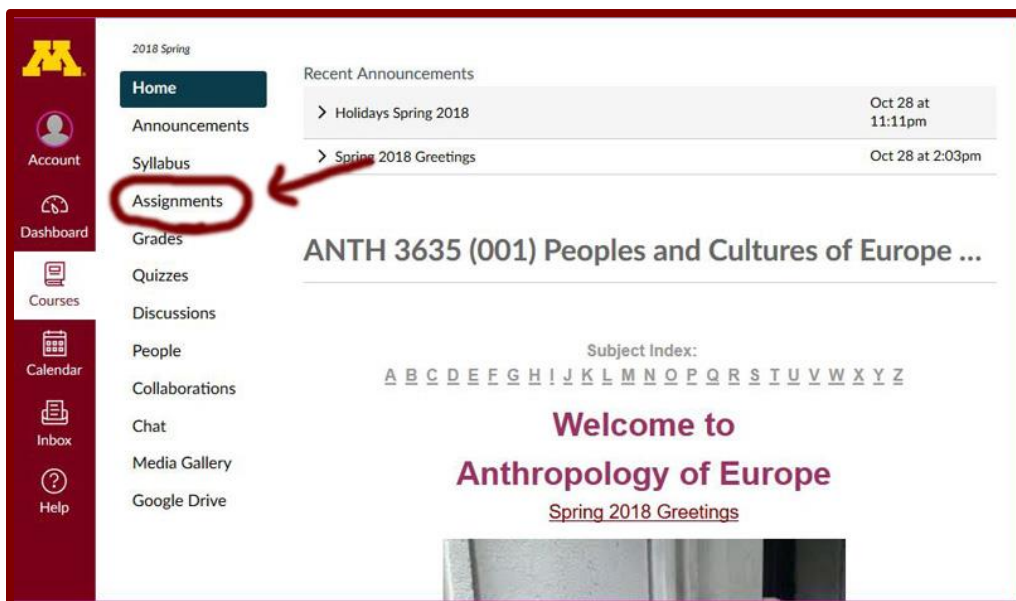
M

Account

Dashboard

Courses

Calendar

Inbox

Help

2018 Spring

Home
Announcements
Syllabus
Assignments
Grades
Quizzes
Discussions
People
Collaborations
Chat
Media Gallery
Google Drive

Recent Announcements

| | |
|---|---|
| > Holidays Spring 2018 | Oct 28 at 11:11pm |
| > Spring 2018 Greetings | Oct 28 at 2:03pm |

ANTH 3635 (001) Peoples and Cultures of Europe ...

Subject Index:
A B C D E F G H I J K L M N O P Q R S T U V W X Y Z

Welcome to
Anthropology of Europe

Spring 2018 Greetings